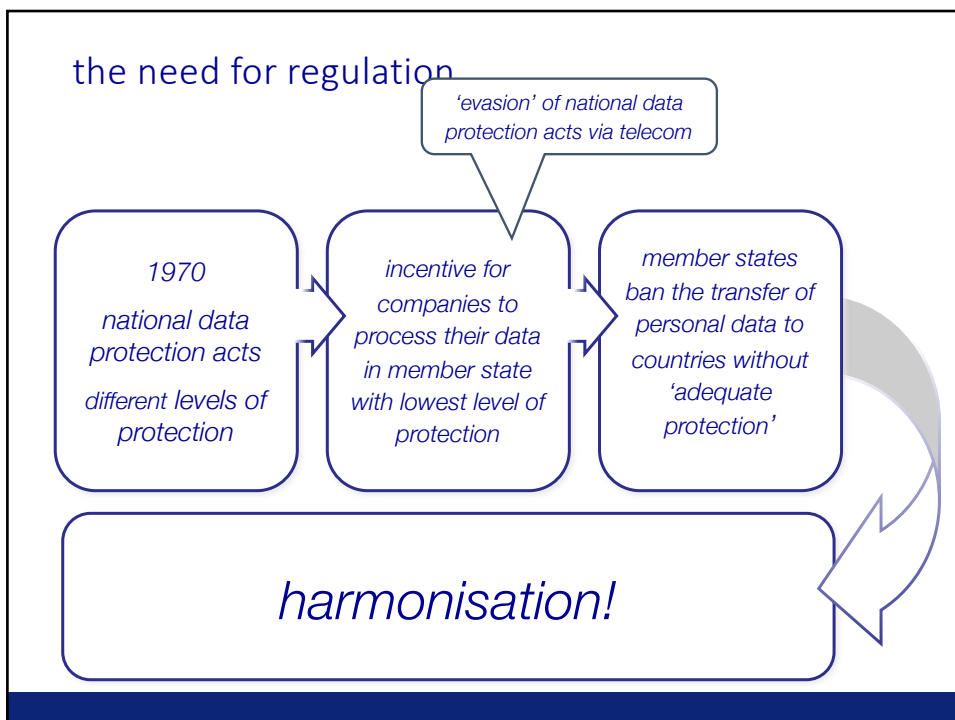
the need for regulation

‘evasion’ of national data protection acts via telecom

1970

national data protection acts

different levels of protection

incentive for companies to process their data in member state with lowest level of protection

member states ban the transfer of personal data to countries without ‘adequate protection’

harmonisation!